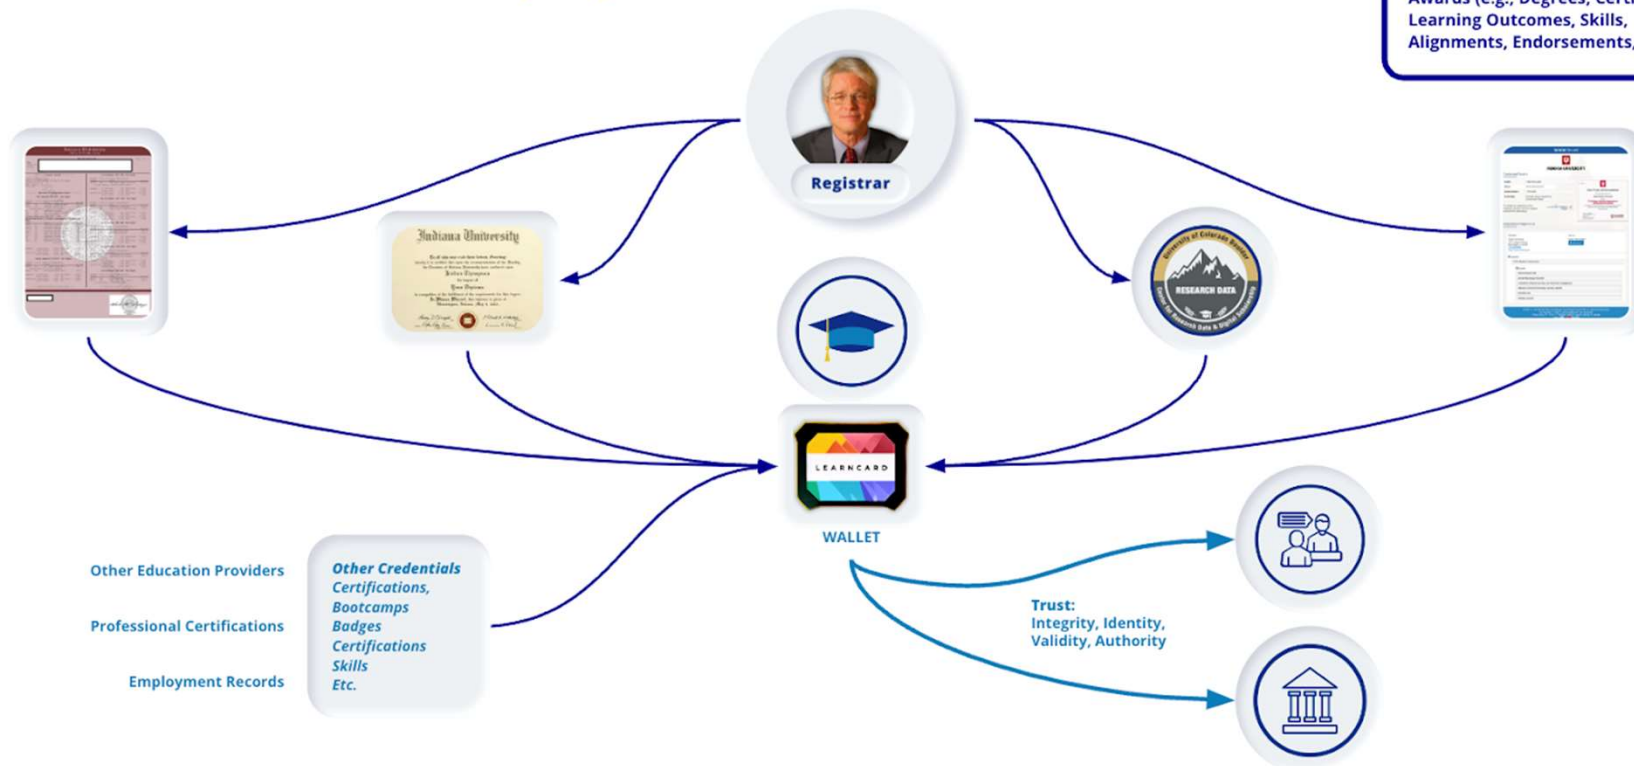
Awards (e.g., Degrees, Certi
Learning Outcomes, Skills,
Alignments, Endorsements,

Registrar

Indiana University

University of Colorado Boulder
RESEARCH DATA
Center for Research Data & Digital Scholarship

LEARNCARD

WALLET

Other Education Providers

Professional Certifications

Employment Records

Other Credentials
Certifications,
Bootcamps
Badges
Certifications
Skills
Etc.

Trust:
Integrity, Identity,
Validity, Authority